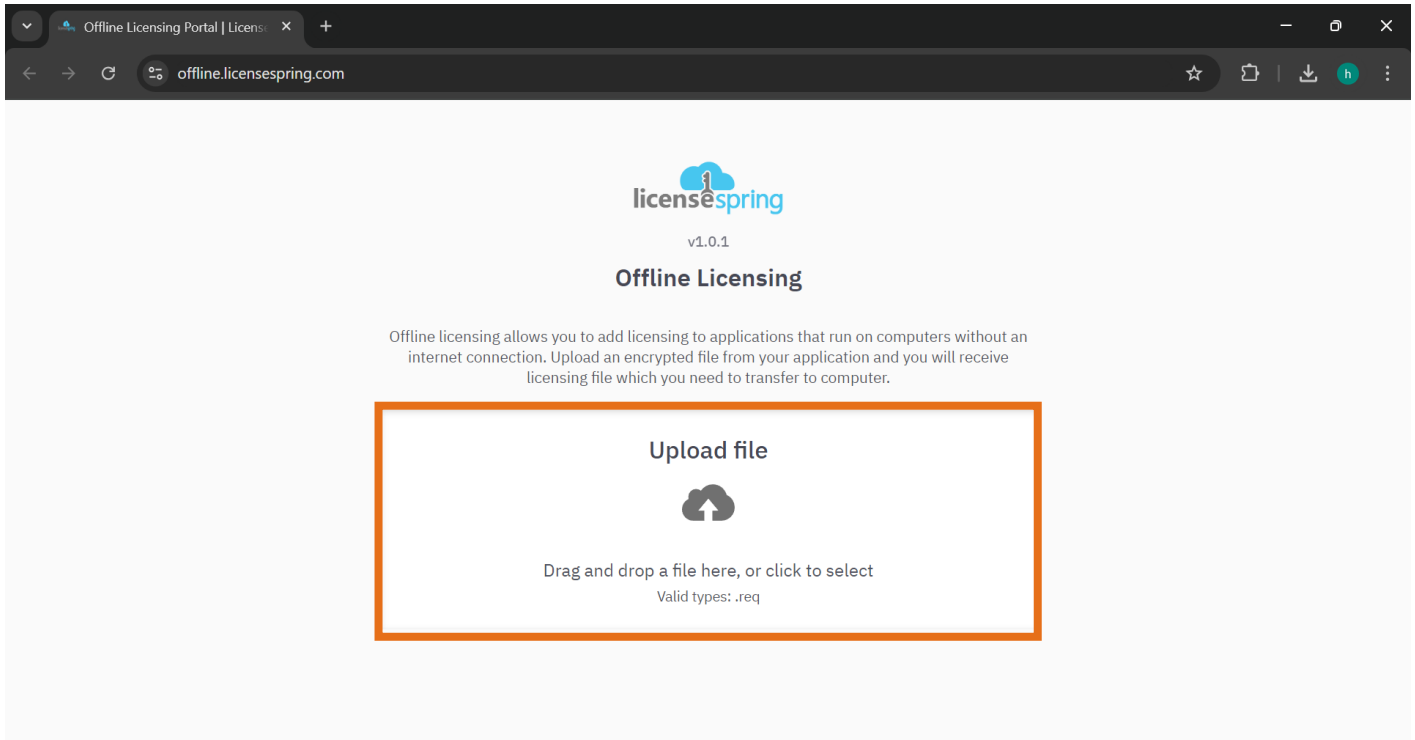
Offline Licensing Portal | Licens

offline.licensespring.com

h

licensespring

v1.0.1

Offline Licensing

Offline licensing allows you to add licensing to applications that run on computers without an internet connection. Upload an encrypted file from your application and you will receive licensing file which you need to transfer to computer.

Upload file

Drag and drop a file here, or click to select

Valid types: .req